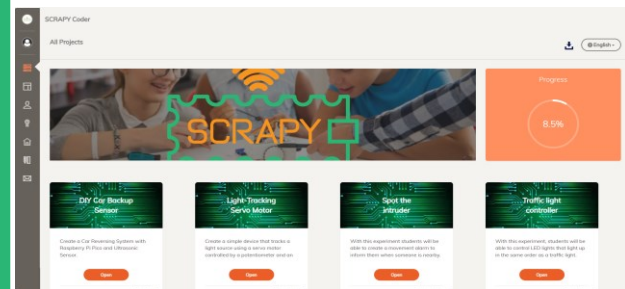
SCRAPY Coder

All Projects

English

SCRAPY

Progress

8.5%

DIY Car Backup Sensor

Create a Car Reversing System with Raspberry Pi Pico and Ultrasonic Sensor

Open

Light-Tracking Servo Motor

Create a simple device that tracks a light source using a servo motor controlled by a potentiometer and an

Open

Spot the intruder

With this experiment students will be able to create a movement alarm to inform them when someone is nearby.

Open

Traffic light controller

With this experiment, students will be able to control LED lights that light up in the same order as a traffic light.

Open